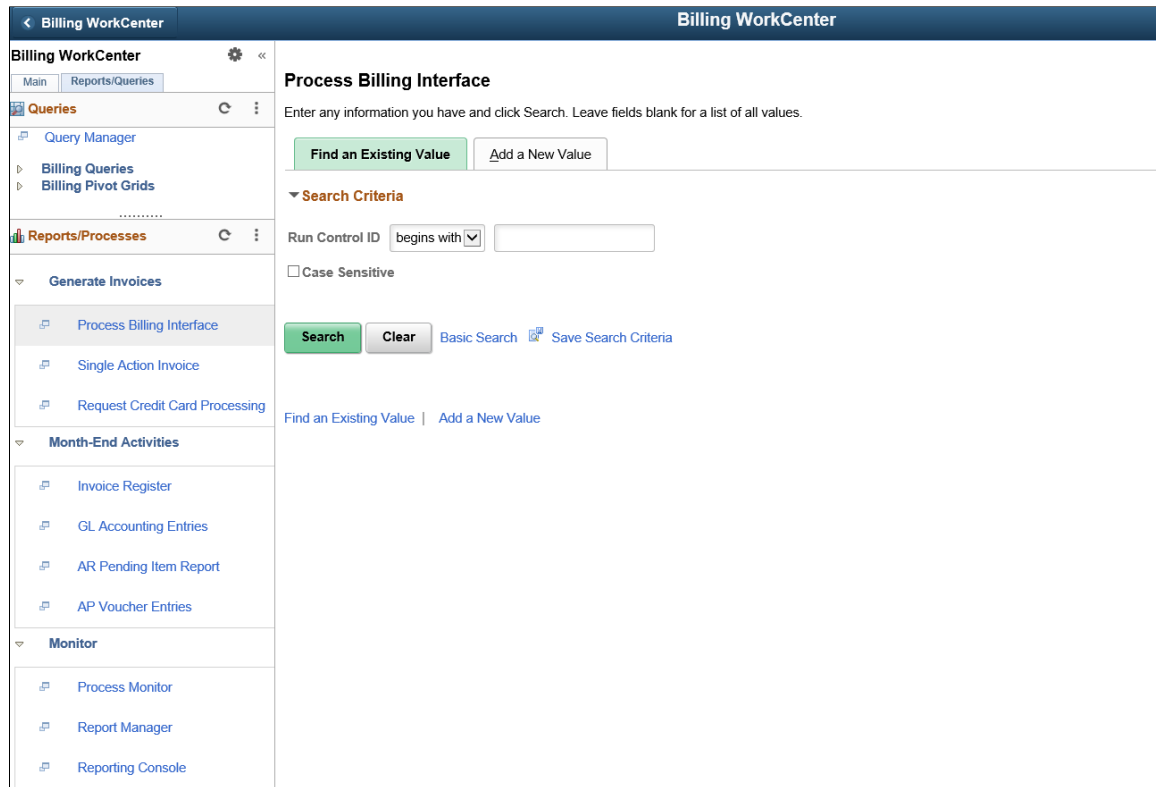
Billing WorkCenter

Billing WorkCenter

Billing WorkCenter
Main
Reports/Queries

Queries
Query Manager
Billing Queries
Billing Pivot Grids

Reports/Processes
Generate Invoices
Process Billing Interface
Single Action Invoice
Request Credit Card Processing
Month-End Activities
Invoice Register
GL Accounting Entries
AR Pending Item Report
AP Voucher Entries
Monitor
Process Monitor
Report Manager
Reporting Console

Process Billing Interface

Enter any information you have and click Search. Leave fields blank for a list of all values.

Find an Existing Value
Add a New Value

Search Criteria

Run Control ID begins with

Case Sensitive

Search
Clear
Basic Search
Save Search Criteria

Find an Existing Value | Add a New Value